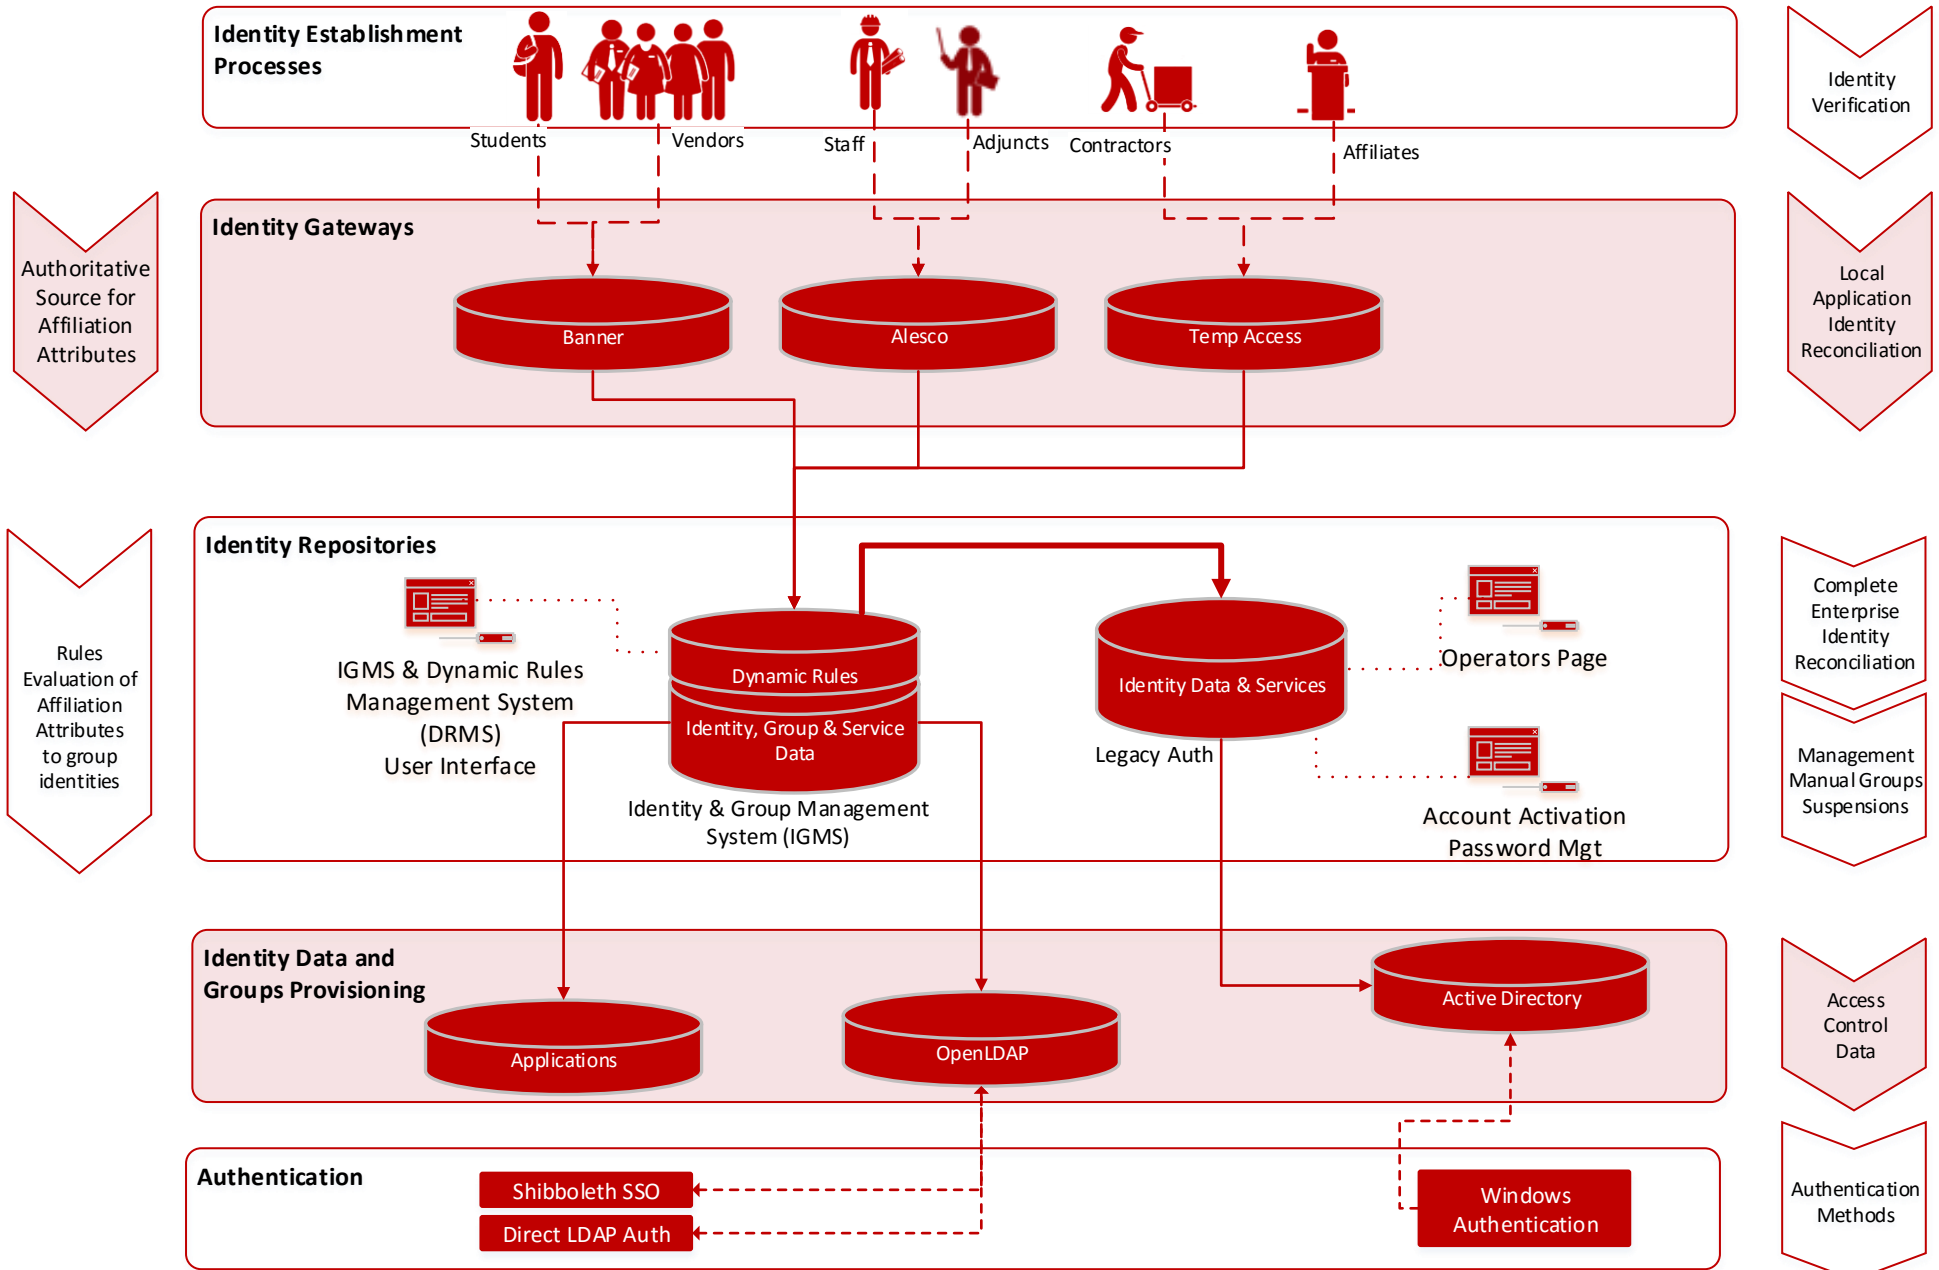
Identity Establishment Processes

Students
Vendors
Staff
Adjuncts
Contractors
Affiliates

Identity Verification

Authoritative Source for Affiliation Attributes

Identity Gateways

Banner
Alesco
Temp Access

Local Application Identity Reconciliation

Rules Evaluation of Affiliation Attributes to group identities

Identity Repositories

IGMS & Dynamic Rules Management System (DRMS) User Interface

Dynamic Rules
Identity, Group & Service Data
Identity & Group Management System (IGMS)

Identity Data & Services
Legacy Auth

Operators Page

Account Activation Password Mgt

Complete Enterprise Identity Reconciliation

Management Manual Groups Suspensions

Identity Data and Groups Provisioning

Applications
OpenLDAP
Active Directory

Access Control Data

Authentication

Shibboleth SSO
Direct LDAP Auth
Windows Authentication

Authentication Methods